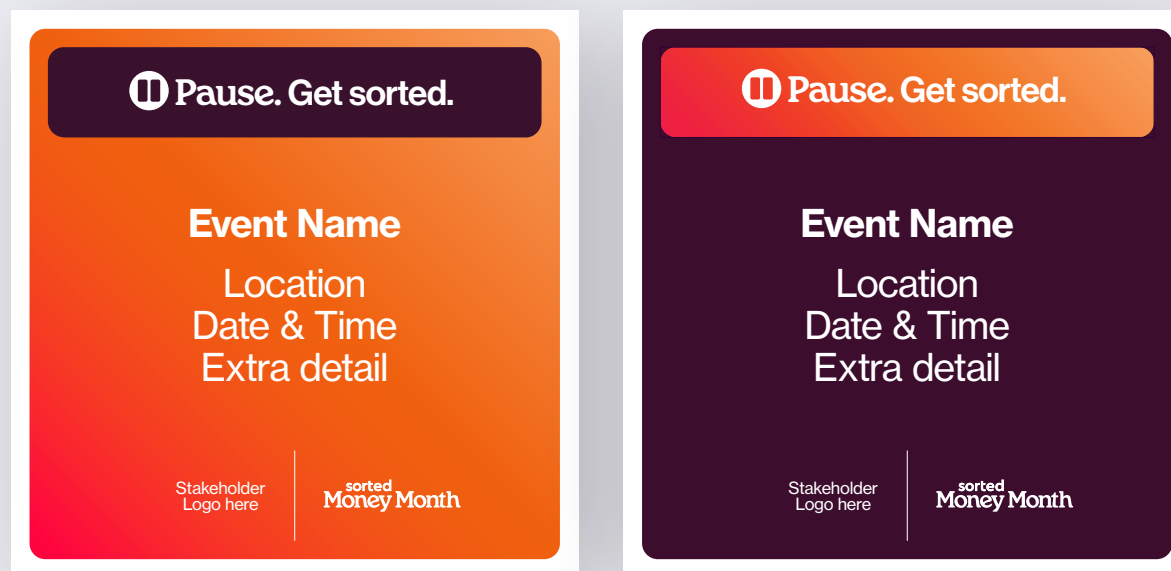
Pause. Get sorted.

Event Name

Location
Date & Time
Extra detail

Stakeholder Logo here

sorted Money Month

Pause. Get sorted.

Event Name

Location
Date & Time
Extra detail

Stakeholder Logo here

sorted Money Month